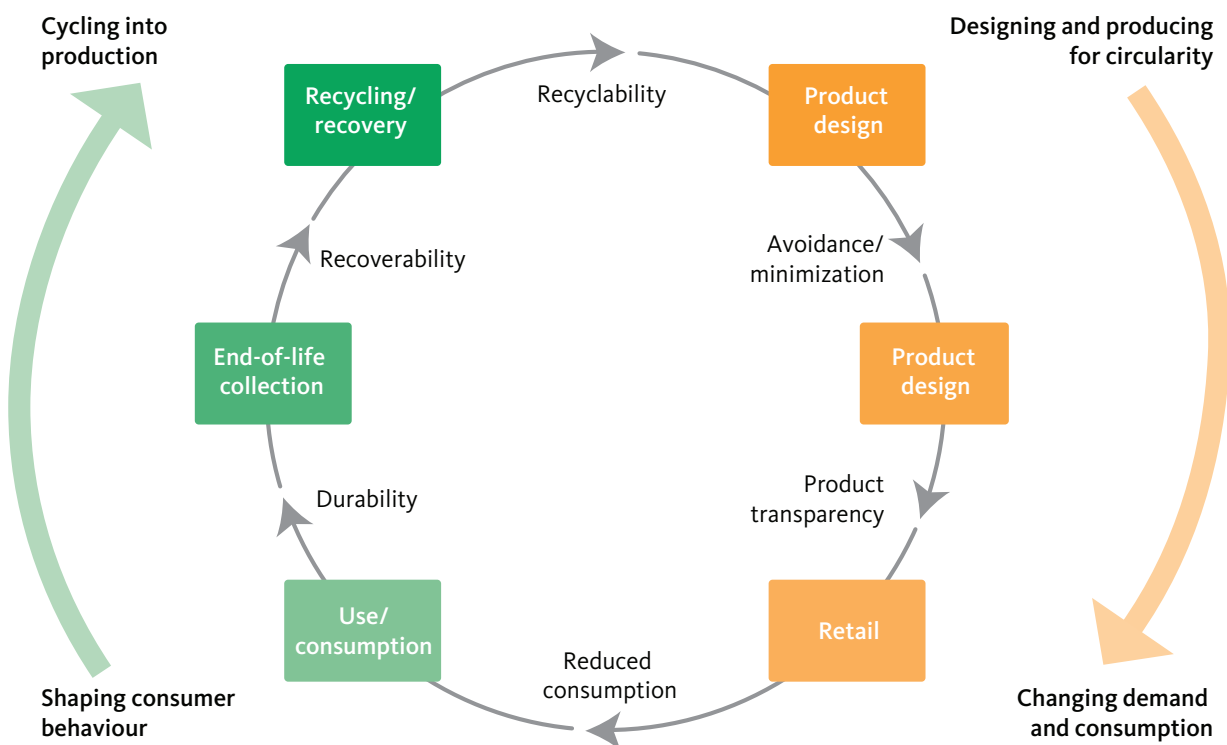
Cycling into production

Designing and producing for circularity

Recycling/ recovery

Recyclability

Product design

Avoidance/ minimization

Product design

Product transparency

Retail

Reduced consumption

Use/ consumption

Durability

End-of-life collection

Recoverability

Shaping consumer behaviour

Changing demand and consumption